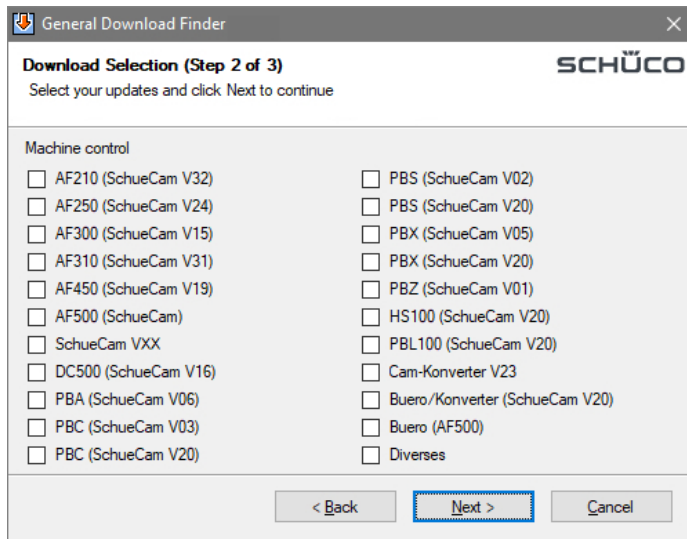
General Download Finder

Download Selection (Step 2 of 3)
Select your updates and click Next to continue

SCHÜCO

Machine control

AF210 (SchueCam V32)
AF250 (SchueCam V24)
AF300 (SchueCam V15)
AF310 (SchueCam V31)
AF450 (SchueCam V19)
AF500 (SchueCam)
SchueCam VXX
DC500 (SchueCam V16)
PBA (SchueCam V06)
PBC (SchueCam V03)
PBC (SchueCam V20)

PBS (SchueCam V02)
PBS (SchueCam V20)
PBX (SchueCam V05)
PBX (SchueCam V20)
PBZ (SchueCam V01)
HS100 (SchueCam V20)
PBL100 (SchueCam V20)
Cam-Konverter V23
Buero/Konverter (SchueCam V20)
Buero (AF500)
Diverses

< Back
Next >
Cancel